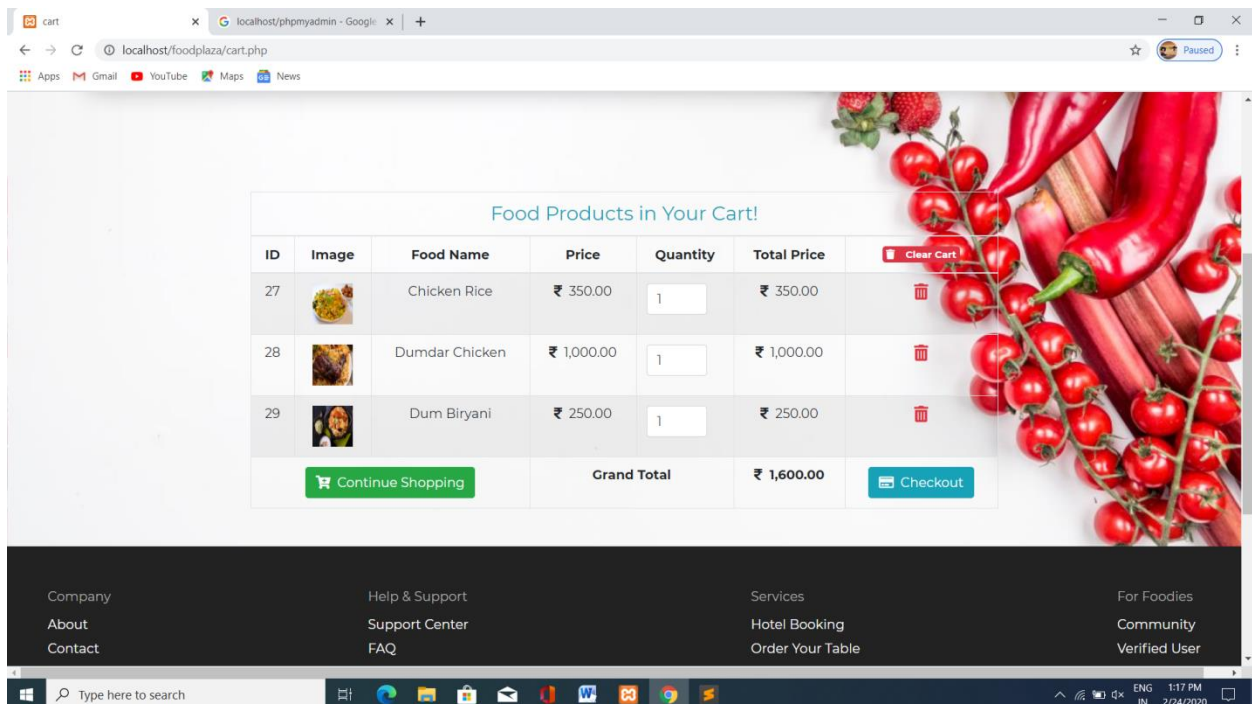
cart
localhost/phpmyadmin - Google
localhost/foodplaza/cart.php
Paused
Apps Gmail YouTube Maps News

Food Products in Your Cart!

| ID | Image | Food Name | Price | Quantity | Total Price | Clear Cart |
|---|---|---|---|---|---|---|
| 27 | | Chicken Rice | ₹ 350.00 | 1 | ₹ 350.00 | |
| 28 | | Dumdar Chicken | ₹ 1,000.00 | 1 | ₹ 1,000.00 | |
| 29 | | Dum Biryani | ₹ 250.00 | 1 | ₹ 250.00 | |
| | Continue Shopping | | Grand Total | | ₹ 1,600.00 | Checkout |

Company
About
Contact

Help & Support
Support Center
FAQ

Services
Hotel Booking
Order Your Table

For Foodies
Community
Verified User

Type here to search
ENG IN 1:17 PM 2/24/2020